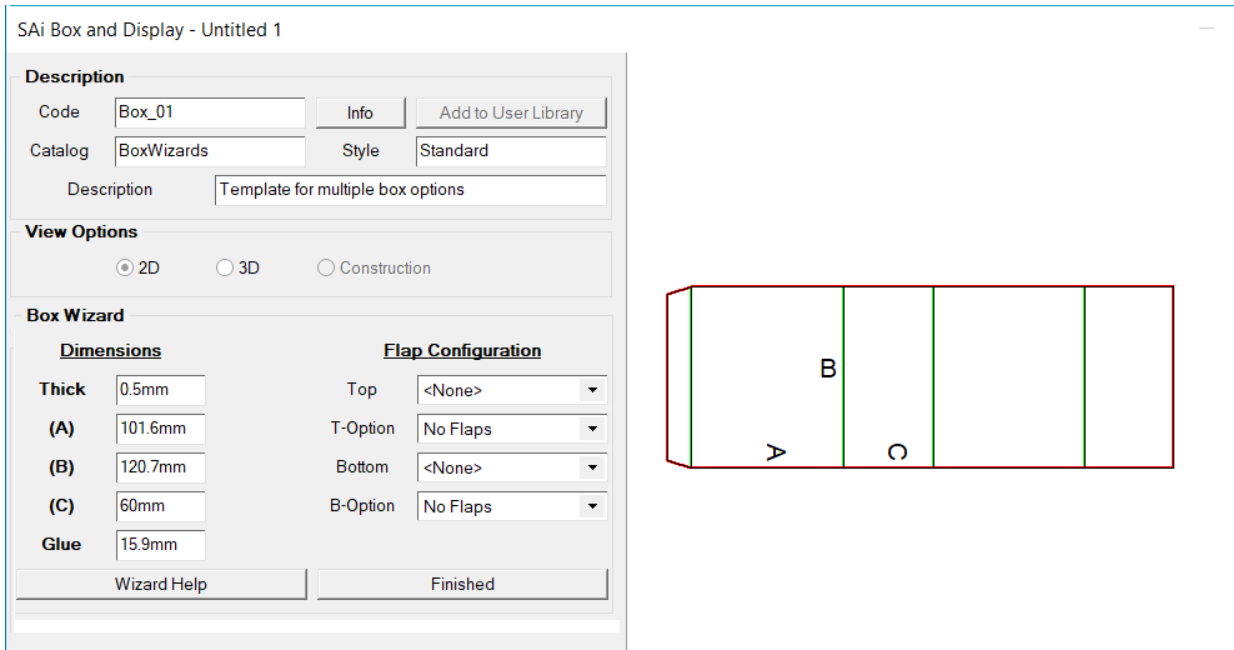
SAi Box and Display - Untitled 1

Description

Code Box_01 Info Add to User Library

Catalog BoxWizards Style Standard

Description Template for multiple box options

View Options

2D 3D Construction

Box Wizard

Dimensions

Thick 0.5mm

(A) 101.6mm

(B) 120.7mm

(C) 60mm

Glue 15.9mm

Flap Configuration

Top <None>

T-Option No Flaps

Bottom <None>

B-Option No Flaps

Wizard Help

Finished

B

A

C